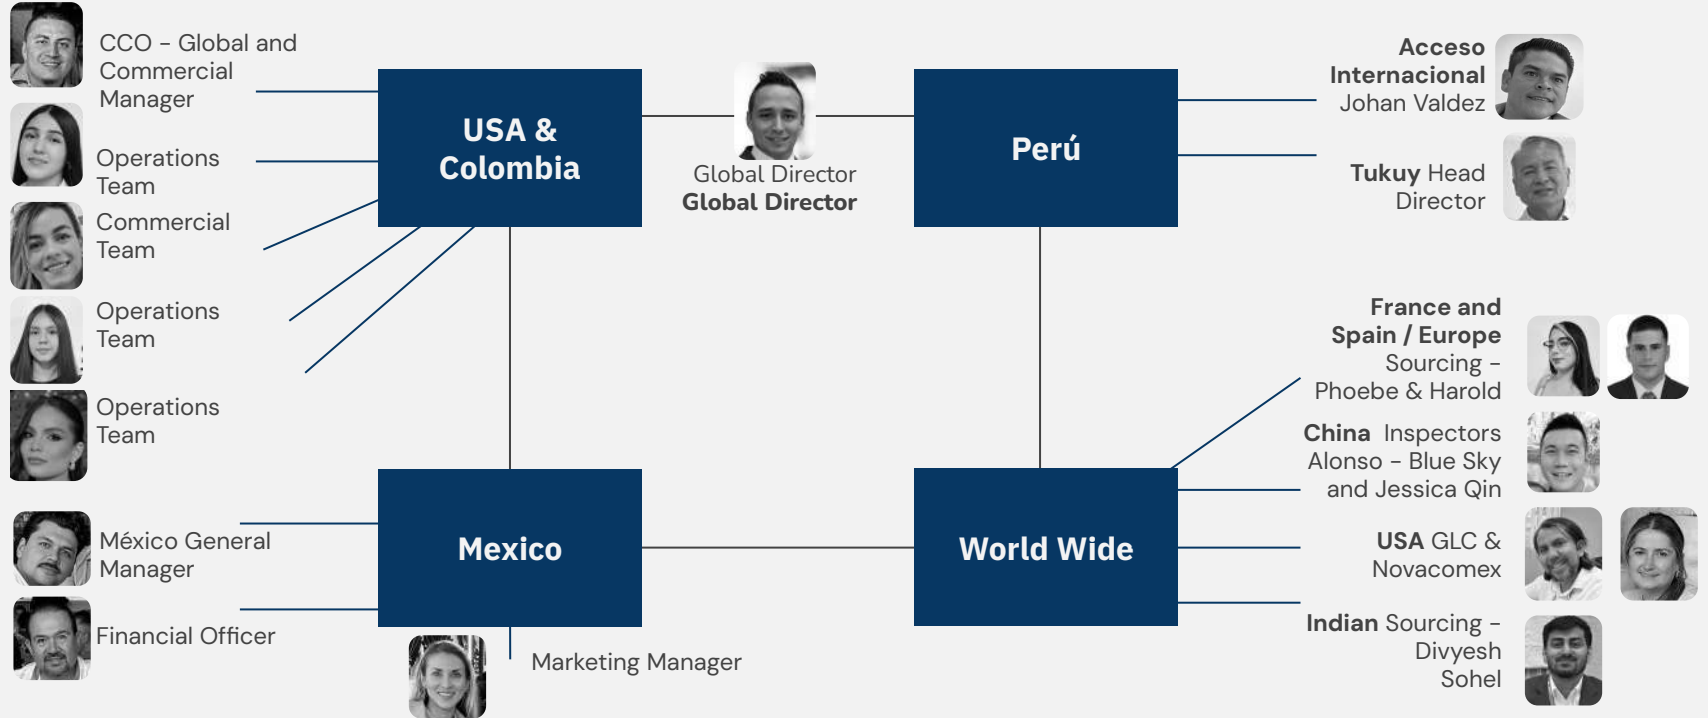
CCO - Global and Commercial Manager

Operations Team

Commercial Team

Operations Team

Operations Team

USA & Colombia

Global Director
Global Director

Perú

Acceso Internacional Johan Valdez

Tukuy Head Director

France and Spain / Europe Sourcing - Phoebe & Harold

China Inspectors Alonso - Blue Sky and Jessica Qin

USA GLC & Novacomex

Indian Sourcing - Divyesh Sohel

Mexico

World Wide

México General Manager

Financial Officer

Marketing Manager